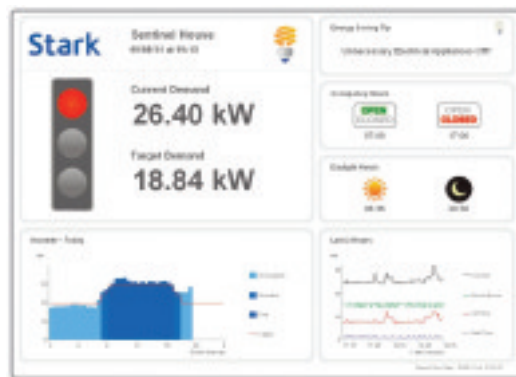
Stark

Sentinel House

Current Demand

26.40 kW

Target Demand

18.84 kW

Energy Saving Tip

Unnecessary Electrical Appliances Off!

Occupancy Hours

OPEN

CLOSED

Daylight Hours

Demand - Today

Latest Meters